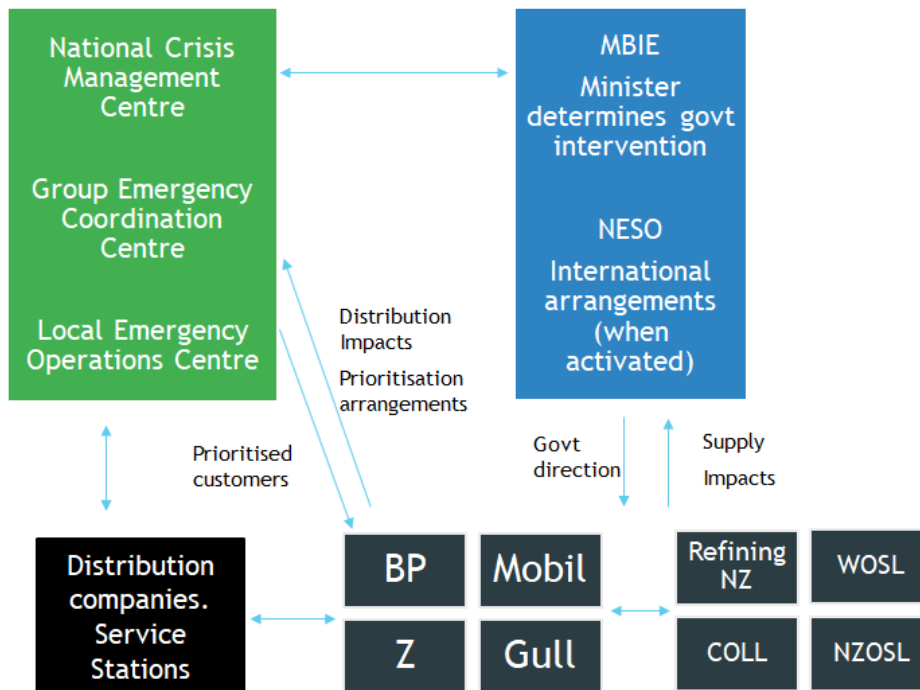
National Crisis Management Centre

Group Emergency Coordination Centre

Local Emergency Operations Centre

MBIE

Minister determines govt intervention

NESO

International arrangements (when activated)

Distribution Impacts

Prioritisation arrangements

Prioritised customers

Govt direction

Supply

Impacts

Distribution companies. Service Stations

BP

Mobil

Z

Gull

Refining NZ

WOSL

COLL

NZOSL